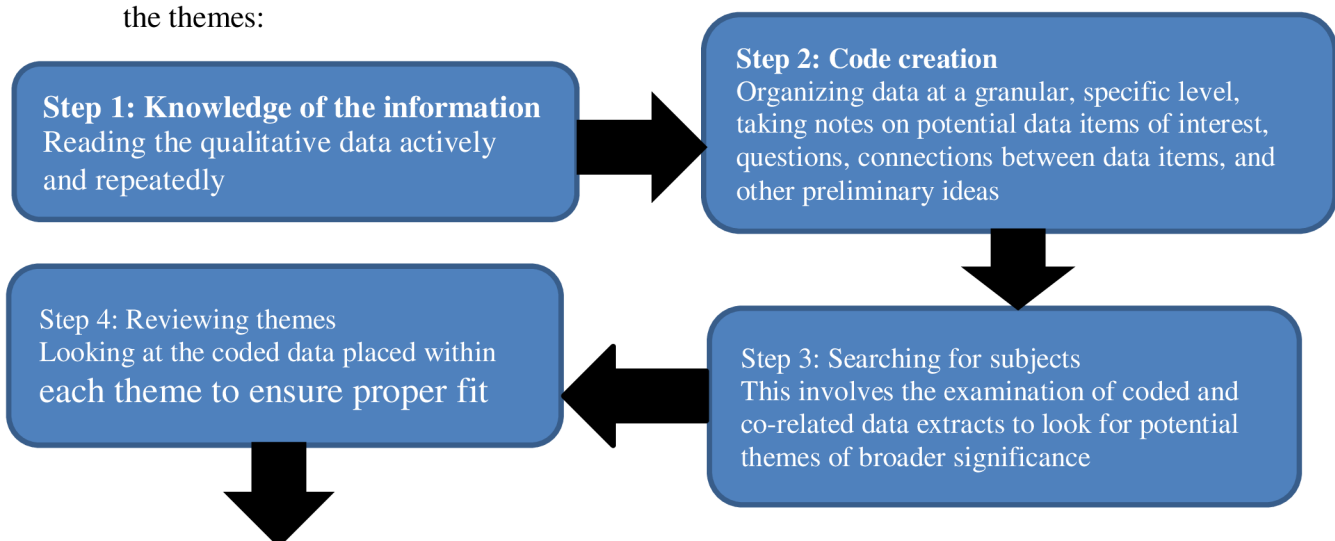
the themes:

**Step 1: Knowledge of the information**
Reading the qualitative data actively and repeatedly

**Step 2: Code creation**
Organizing data at a granular, specific level, taking notes on potential data items of interest, questions, connections between data items, and other preliminary ideas

Step 3: Searching for subjects
This involves the examination of coded and co-related data extracts to look for potential themes of broader significance

Step 4: Reviewing themes
Looking at the coded data placed within each theme to ensure proper fit